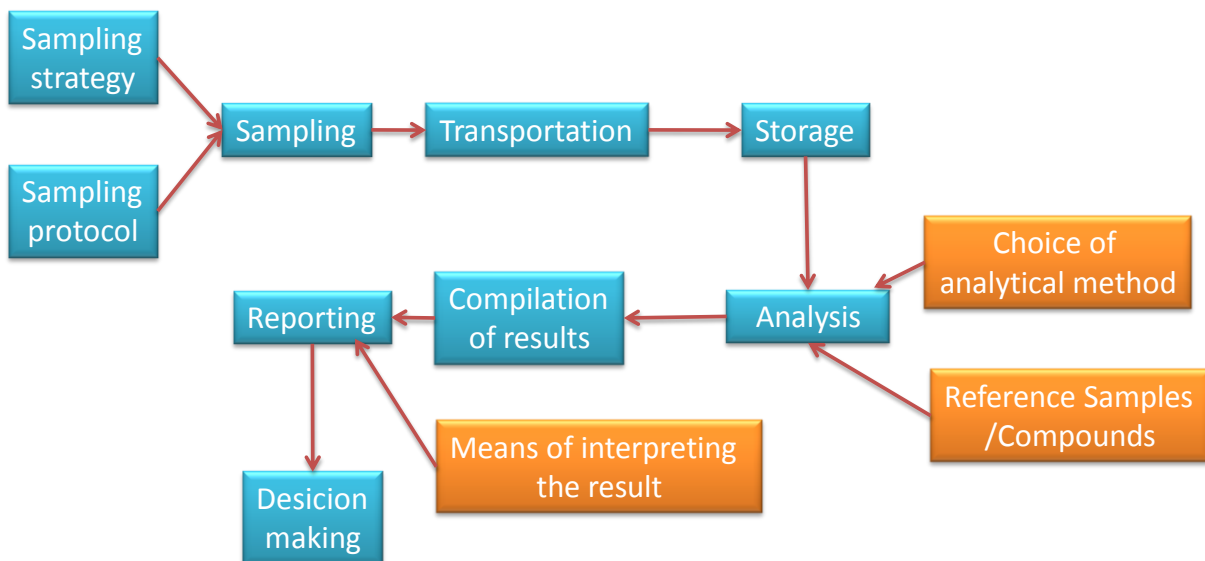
Sampling strategy

Sampling protocol

Sampling

Transportation

Storage

Choice of analytical method

Analysis

Compilation of results

Reporting

Reference Samples /Compounds

Means of interpreting the result

Desicion making